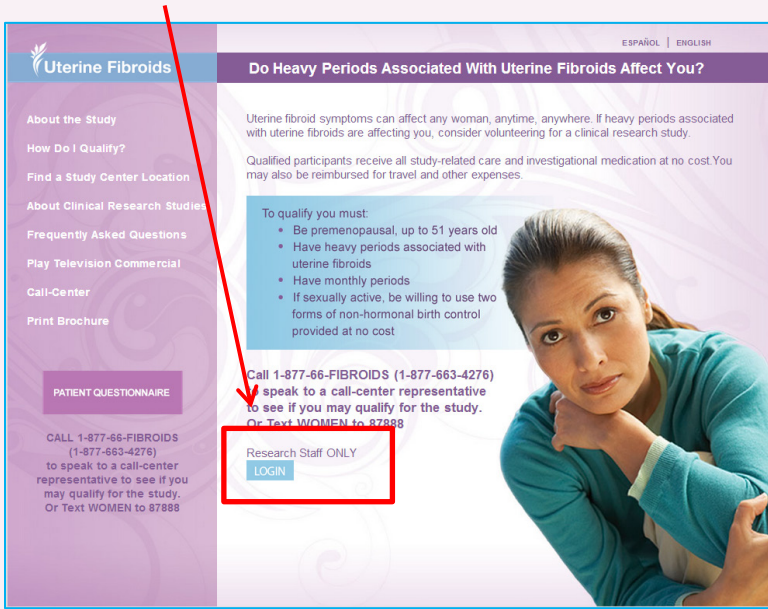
ESPAÑOL | ENGLISH

Uterine Fibroids

Do Heavy Periods Associated With Uterine Fibroids Affect You?

About the Study

How Do I Qualify?

Find a Study Center Location

About Clinical Research Studies

Frequently Asked Questions

Play Television Commercial

Call-Center

Print Brochure

PATIENT QUESTIONNAIRE

CALL 1-877-66-FIBROIDS (1-877-663-4276) to speak to a call-center representative to see if you may qualify for the study. Or Text WOMEN to 87888

Uterine fibroid symptoms can affect any woman, anytime, anywhere. If heavy periods associated with uterine fibroids are affecting you, consider volunteering for a clinical research study.

Qualified participants receive all study-related care and investigational medication at no cost.You may also be reimbursed for travel and other expenses.

To qualify you must:
• Be premenopausal, up to 51 years old
• Have heavy periods associated with uterine fibroids
• Have monthly periods
• If sexually active, be willing to use two forms of non-hormonal birth control provided at no cost

Call 1-877-66-FIBROIDS (1-877-663-4276) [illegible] speak to a call-center representative to see if you may qualify for the study. Or Text WOMEN to 87888

Research Staff ONLY

LOGIN